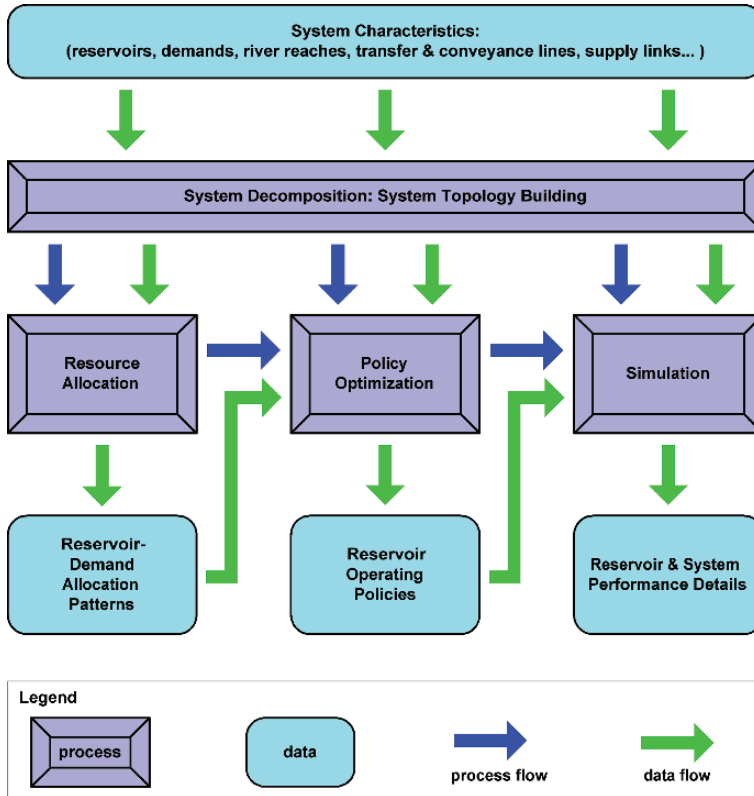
System Characteristics:
(reservoirs, demands, river reaches, transfer & conveyance lines, supply links... )

System Decomposition: System Topology Building

Resource Allocation

Policy Optimization

Simulation

Reservoir-Demand Allocation Patterns

Reservoir Operating Policies

Reservoir & System Performance Details

Legend

process

data

process flow

data flow